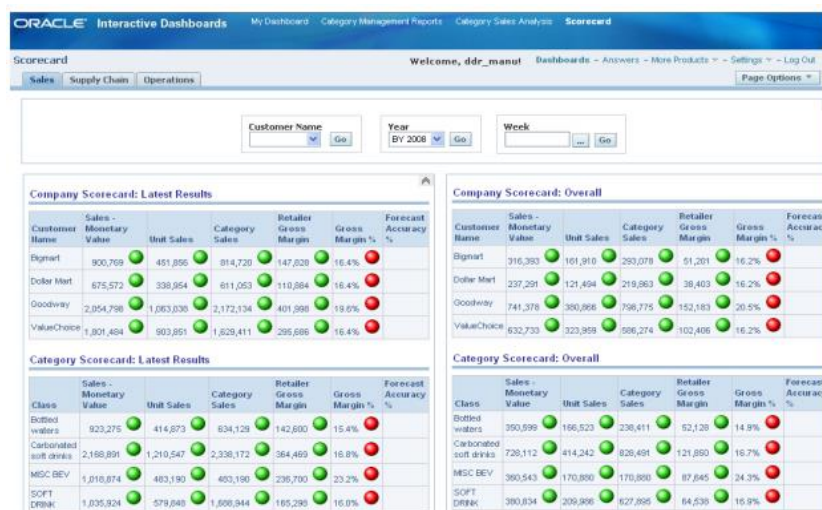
ORACLE Interactive Dashboards My Dashboard Category Management Reports Category Sales Analysis Scorecard

Scorecard
Welcome, ddr_manu! Dashboards – Answers – More Products – Settings – Log Out
Sales Supply Chain Operations
Page Options

Customer Name
Go
Year
BY 2008
Go
Week
...
Go

Company Scorecard: Latest Results

| Customer Name | Sales - Monetary Value | Unit Sales | Category Sales | Retailer Gross Margin | Gross Margin % | Forecast Accuracy % |
|---|---|---|---|---|---|---|
| Bigmart | 900,769 | 451,856 | 814,720 | 147,828 | 16.4% | |
| Dollar Mart | 675,572 | 338,954 | 611,053 | 110,884 | 16.4% | |
| Goodway | 2,054,798 | 1,063,038 | 2,172,134 | 401,998 | 19.6% | |
| ValueChoice | 1,801,484 | 903,851 | 1,629,411 | 295,686 | 16.4% | |

Category Scorecard: Latest Results

| Class | Sales - Monetary Value | Unit Sales | Category Sales | Retailer Gross Margin | Gross Margin % | Forecast Accuracy % |
|---|---|---|---|---|---|---|
| Bottled waters | 923,275 | 414,873 | 834,129 | 142,600 | 15.4% | |
| Carbonated soft drinks | 2,168,891 | 1,210,547 | 2,338,172 | 364,469 | 16.8% | |
| MISC BEV | 1,018,874 | 483,190 | 463,190 | 236,700 | 23.2% | |
| SOFT DRINK | 1,035,924 | 579,848 | 1,608,944 | 165,298 | 16.0% | |

Company Scorecard: Overall

| Customer Name | Sales - Monetary Value | Unit Sales | Category Sales | Retailer Gross Margin | Gross Margin % | Forecast Accuracy % |
|---|---|---|---|---|---|---|
| Bigmart | 316,393 | 161,910 | 293,078 | 51,201 | 16.2% | |
| Dollar Mart | 237,291 | 121,494 | 219,863 | 38,403 | 16.2% | |
| Goodway | 741,378 | 380,868 | 798,775 | 152,183 | 20.5% | |
| ValueChoice | 632,733 | 323,959 | 586,274 | 102,406 | 16.2% | |

Category Scorecard: Overall

| Class | Sales - Monetary Value | Unit Sales | Category Sales | Retailer Gross Margin | Gross Margin % | Forecast Accuracy % |
|---|---|---|---|---|---|---|
| Bottled waters | 350,599 | 166,523 | 238,411 | 52,128 | 14.9% | |
| Carbonated soft drinks | 728,112 | 414,242 | 828,491 | 121,860 | 16.7% | |
| MISC BEV | 360,543 | 170,880 | 170,880 | 87,645 | 24.3% | |
| SOFT DRINK | 380,834 | 209,966 | 627,895 | 64,538 | 16.9% | |